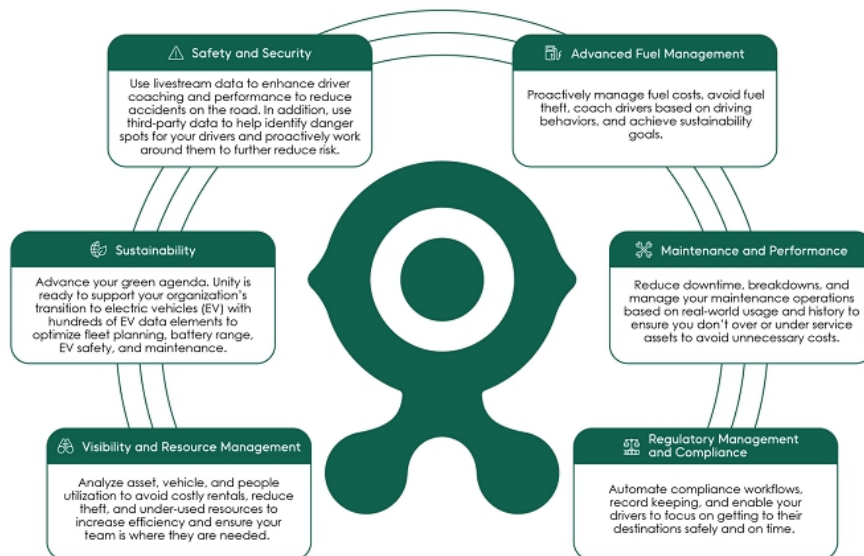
Safety and Security

Use livestream data to enhance driver coaching and performance to reduce accidents on the road. In addition, use third-party data to help identify danger spots for your drivers and proactively work around them to further reduce risk.

Advanced Fuel Management

Proactively manage fuel costs, avoid fuel theft, coach drivers based on driving behaviors, and achieve sustainability goals.

Sustainability

Advance your green agenda. Unity is ready to support your organization's transition to electric vehicles (EV) with hundreds of EV data elements to optimize fleet planning, battery range, EV safety, and maintenance.

Maintenance and Performance

Reduce downtime, breakdowns, and manage your maintenance operations based on real-world usage and history to ensure you don't over or under service assets to avoid unnecessary costs.

Visibility and Resource Management

Analyze asset, vehicle, and people utilization to avoid costly rentals, reduce theft, and under-used resources to increase efficiency and ensure your team is where they are needed.

Regulatory Management and Compliance

Automate compliance workflows, record keeping, and enable your drivers to focus on getting to their destinations safely and on time.